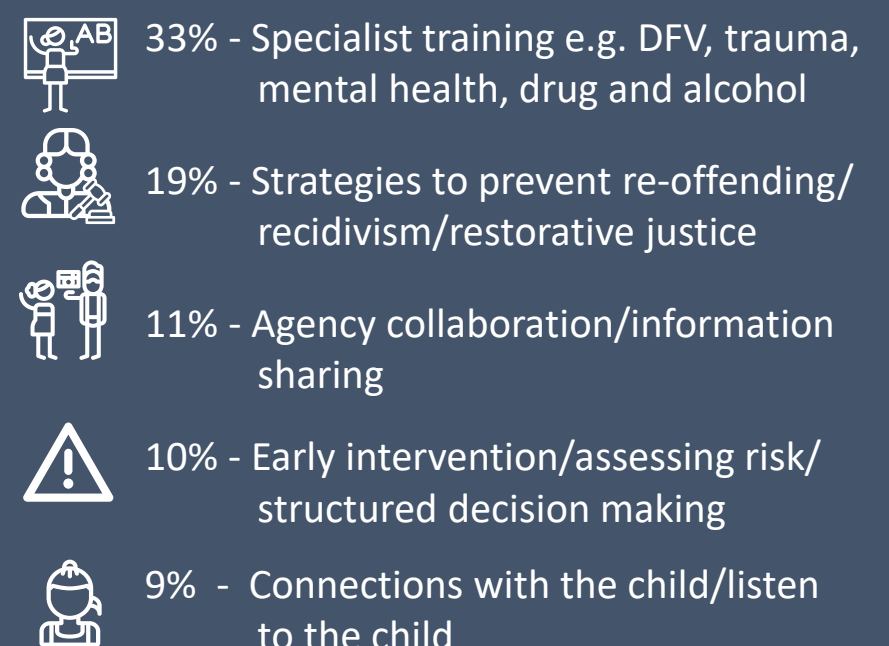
AB

33% - Specialist training e.g. DFV, trauma, mental health, drug and alcohol

19% - Strategies to prevent re-offending/ recidivism/restorative justice

11% - Agency collaboration/information sharing

10% - Early intervention/assessing risk/ structured decision making

9% - Connections with the child/listen to the child